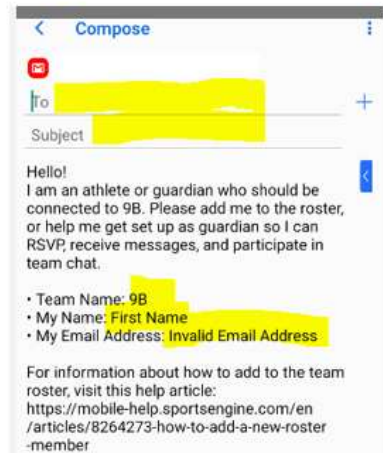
Compose

To

Subject

Hello!
I am an athlete or guardian who should be connected to 9B. Please add me to the roster, or help me get set up as guardian so I can RSVP, receive messages, and participate in team chat.

• Team Name: 9B
• My Name: First Name
• My Email Address: Invalid Email Address

For information about how to add to the team roster, visit this help article: https://mobile-help.sportsengine.com/en/articles/8264273-how-to-add-a-new-roster-member